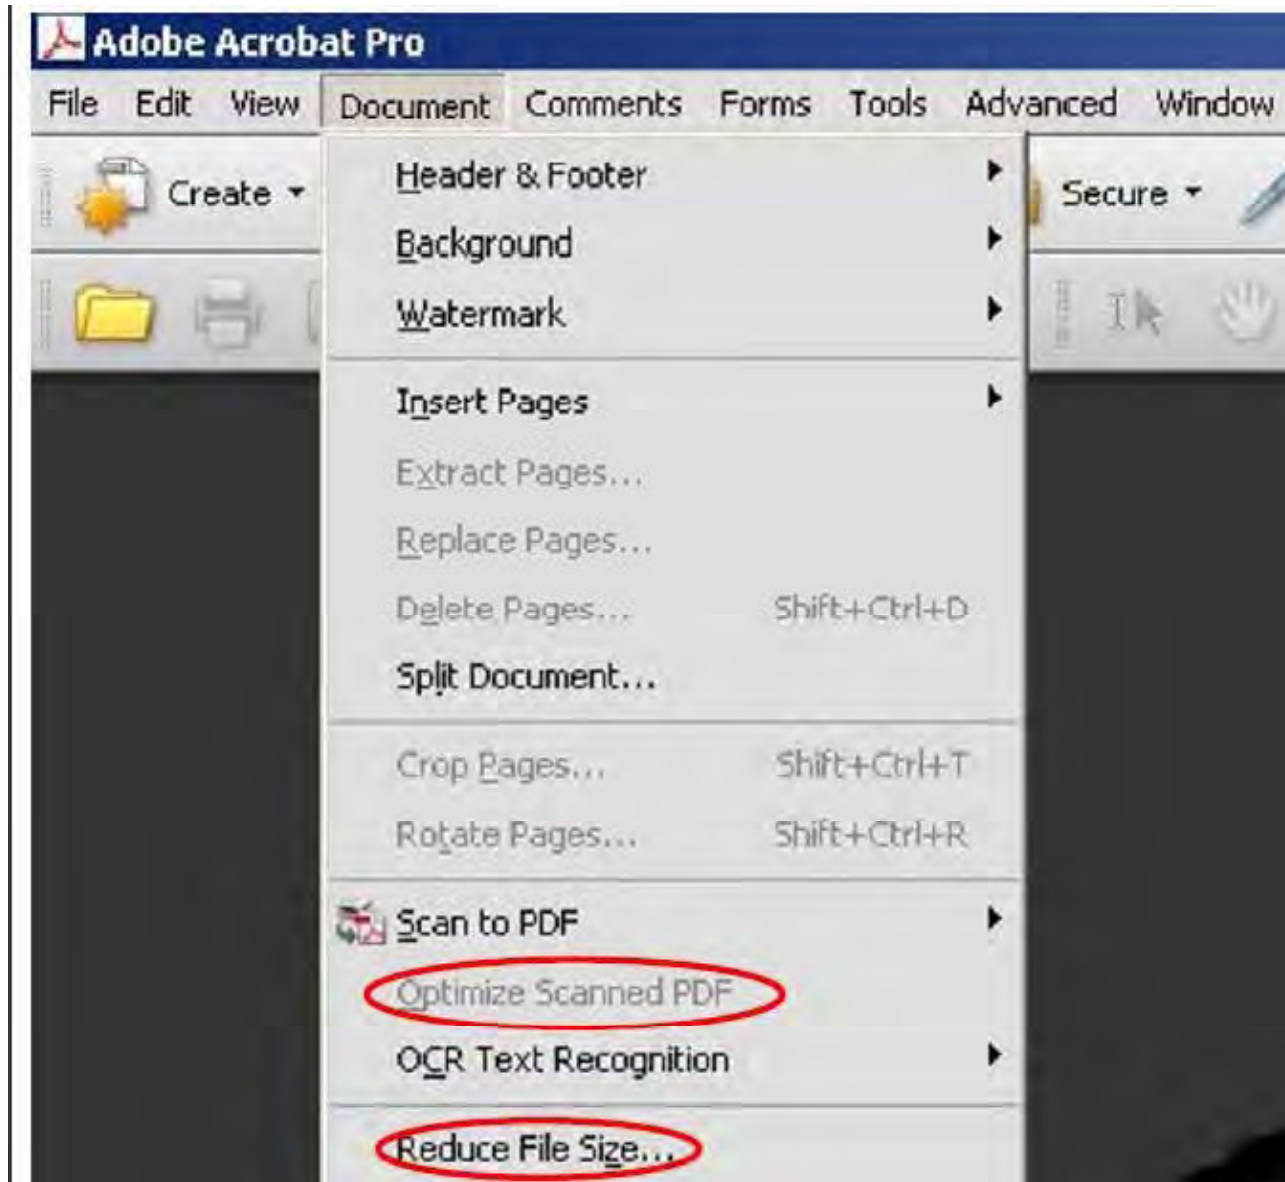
Adobe Acrobat Pro

File Edit View Document Comments Forms Tools Advanced Window

Create

Secure

Header & Footer

Background

Watermark

Insert Pages

Extract Pages...

Replace Pages...

Delete Pages... Shift+Ctrl+D

Split Document...

Crop Pages... Shift+Ctrl+T

Rotate Pages... Shift+Ctrl+R

Scan to PDF

Optimize Scanned PDF

OCR Text Recognition

Reduce File Size...